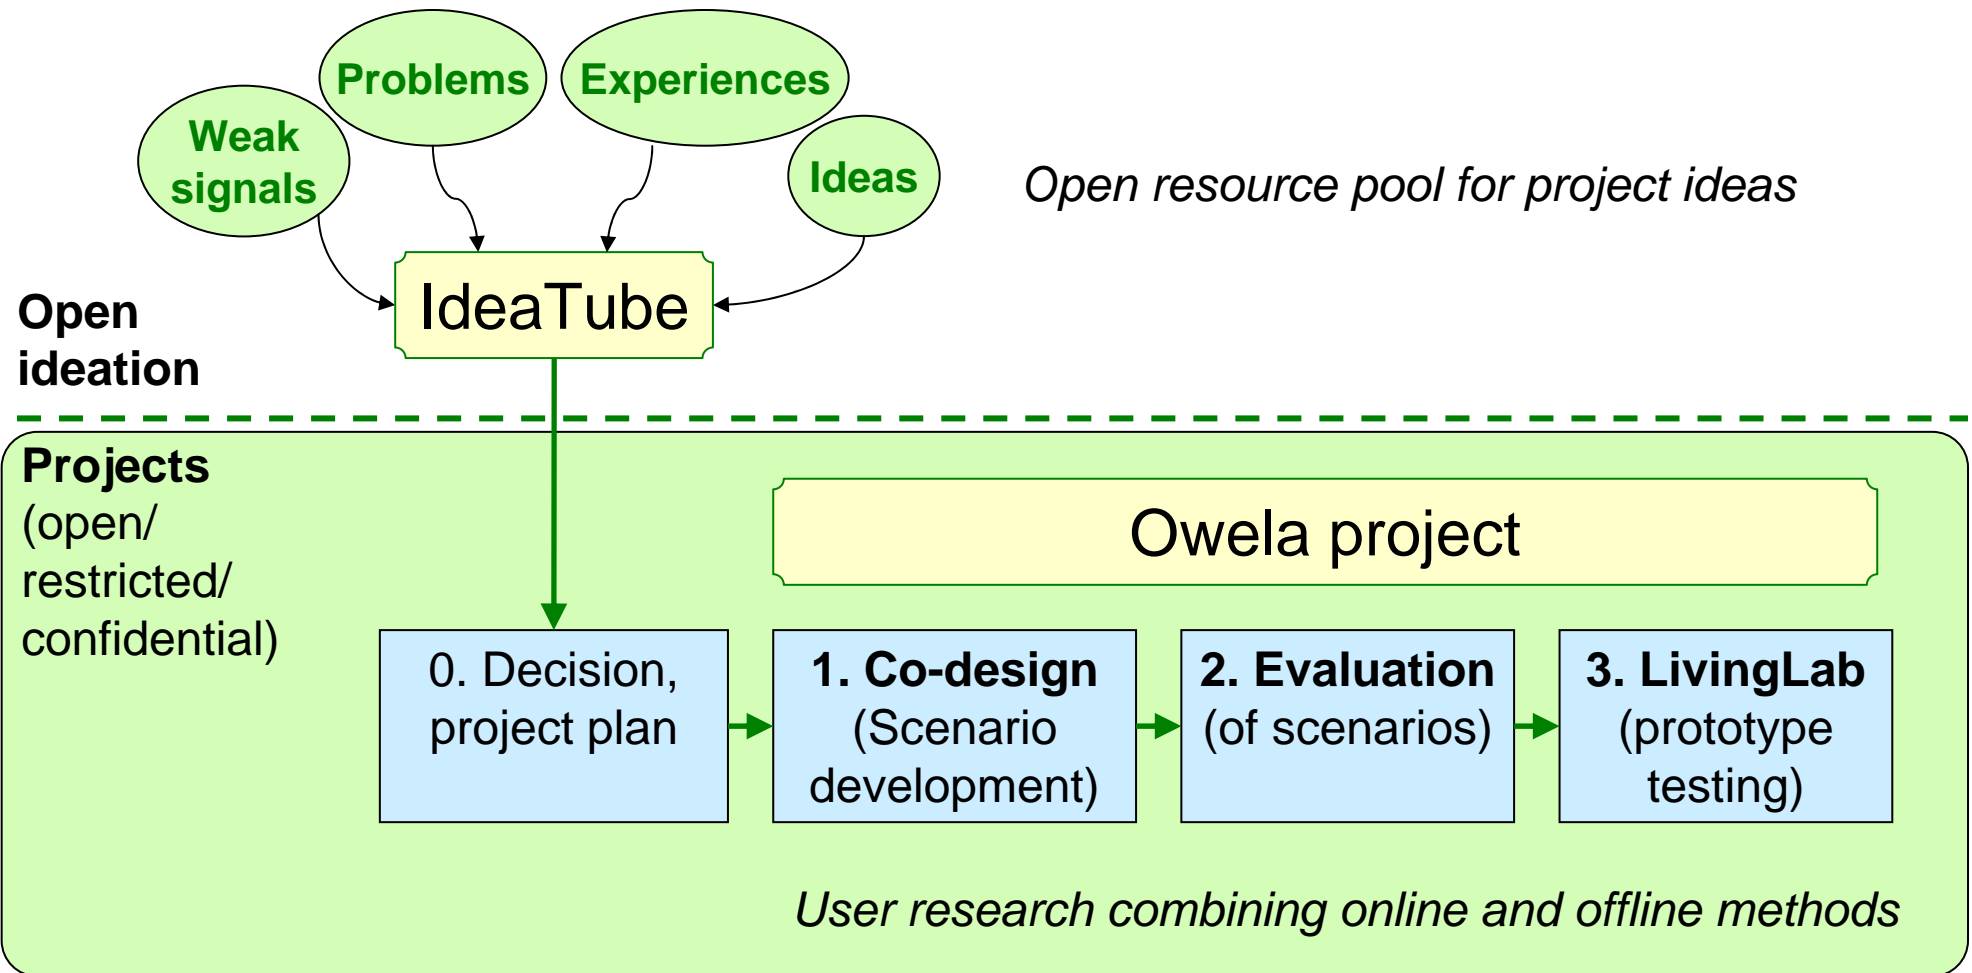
Problems

Experiences

Weak signals

Ideas

Open resource pool for project ideas

IdeaTube

Open ideation

Projects (open/ restricted/ confidential)

Owela project

0. Decision, project plan

1. Co-design (Scenario development)

2. Evaluation (of scenarios)

3. LivingLab (prototype testing)

User research combining online and offline methods